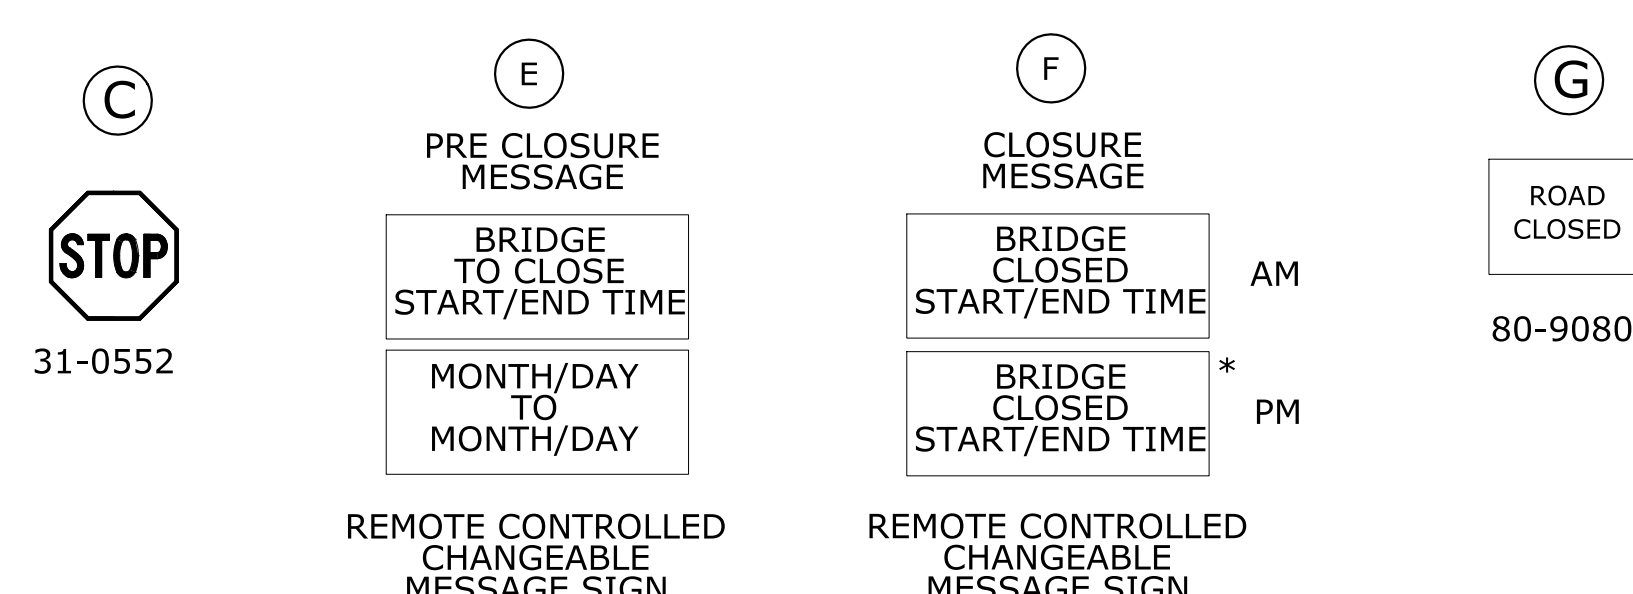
C

STOP

31-0552

E

PRE CLOSURE MESSAGE

BRIDGE TO CLOSE START/END TIME

MONTH/DAY TO MONTH/DAY

REMOTE CONTROLLED CHANGEABLE MESSAGE SIGN

F

CLOSURE MESSAGE

BRIDGE CLOSED START/END TIME

AM

*

BRIDGE CLOSED START/END TIME

PM

REMOTE CONTROLLED CHANGEABLE MESSAGE SIGN

G

ROAD CLOSED

80-9080